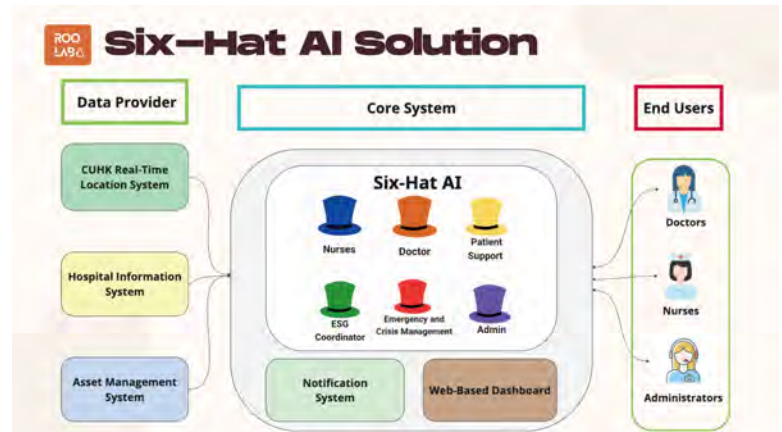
ROO LAB

Six-Hat AI Solution

Data Provider

Core System

End Users

CUHK Real-Time Location System

Hospital Information System

Asset Management System

Six-Hat AI

Nurses

Doctor

Patient Support

ESG Coordinator

Emergency and Crisis Management

Admin

Notification System

Web-Based Dashboard

Doctors

Nurses

Administrators